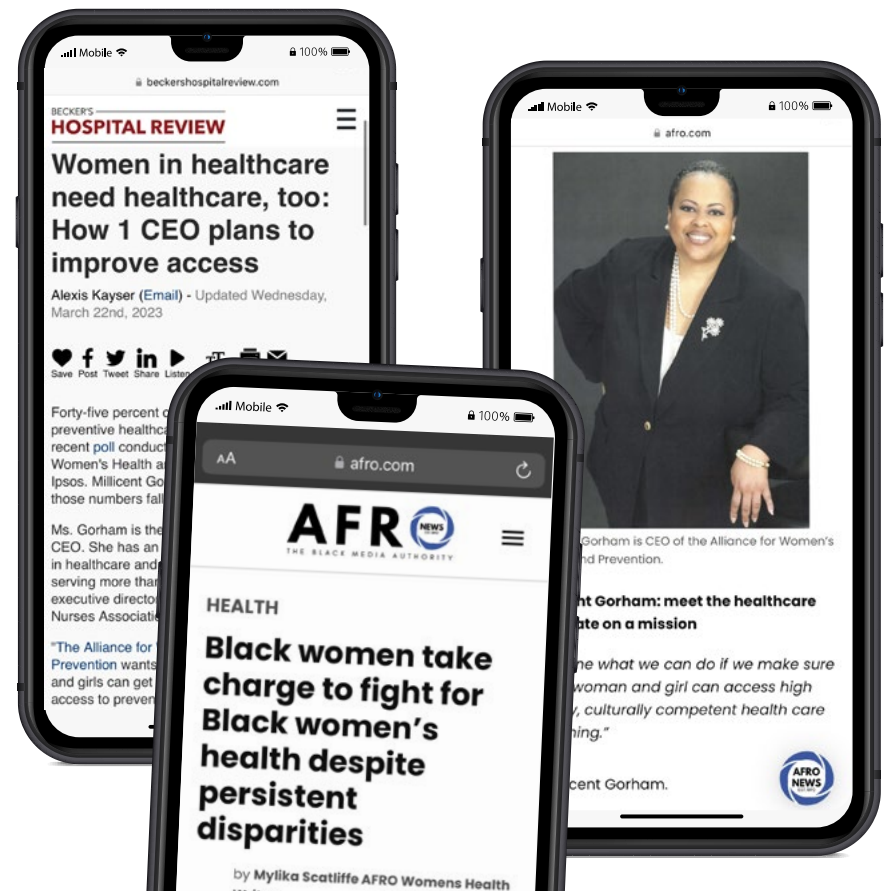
Mobile 100%
beckershospitalreview.com
BECKER'S HOSPITAL REVIEW
Women in healthcare need healthcare, too: How 1 CEO plans to improve access
Alexis Kayser (Email) - Updated Wednesday, March 22nd, 2023
Save Post Tweet Share Listen
Forty-five percent o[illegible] preventive healthca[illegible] recent poll conduct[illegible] Women's Health a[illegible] Ipsos. Millicent Go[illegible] those numbers fall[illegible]
Ms. Gorham is the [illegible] CEO. She has an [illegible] in healthcare and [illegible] serving more tha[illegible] executive direct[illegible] Nurses Associati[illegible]
"The Alliance for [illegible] Prevention wants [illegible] and girls can get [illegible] access to preven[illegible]

Mobile 100%
afro.com
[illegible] Gorham is CEO of the Alliance for Women's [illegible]nd Prevention.
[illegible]nt Gorham: meet the healthcare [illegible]ate on a mission
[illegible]ne what we can do if we make sure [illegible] woman and girl can access high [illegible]y, culturally competent health care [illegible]hing."
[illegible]cent Gorham.
AFRO NEWS

Mobile 100%
AA afro.com
AFRO NEWS
THE BLACK MEDIA AUTHORITY
HEALTH
Black women take charge to fight for Black women's health despite persistent disparities
by Mylika Scatliffe AFRO Womens Health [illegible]